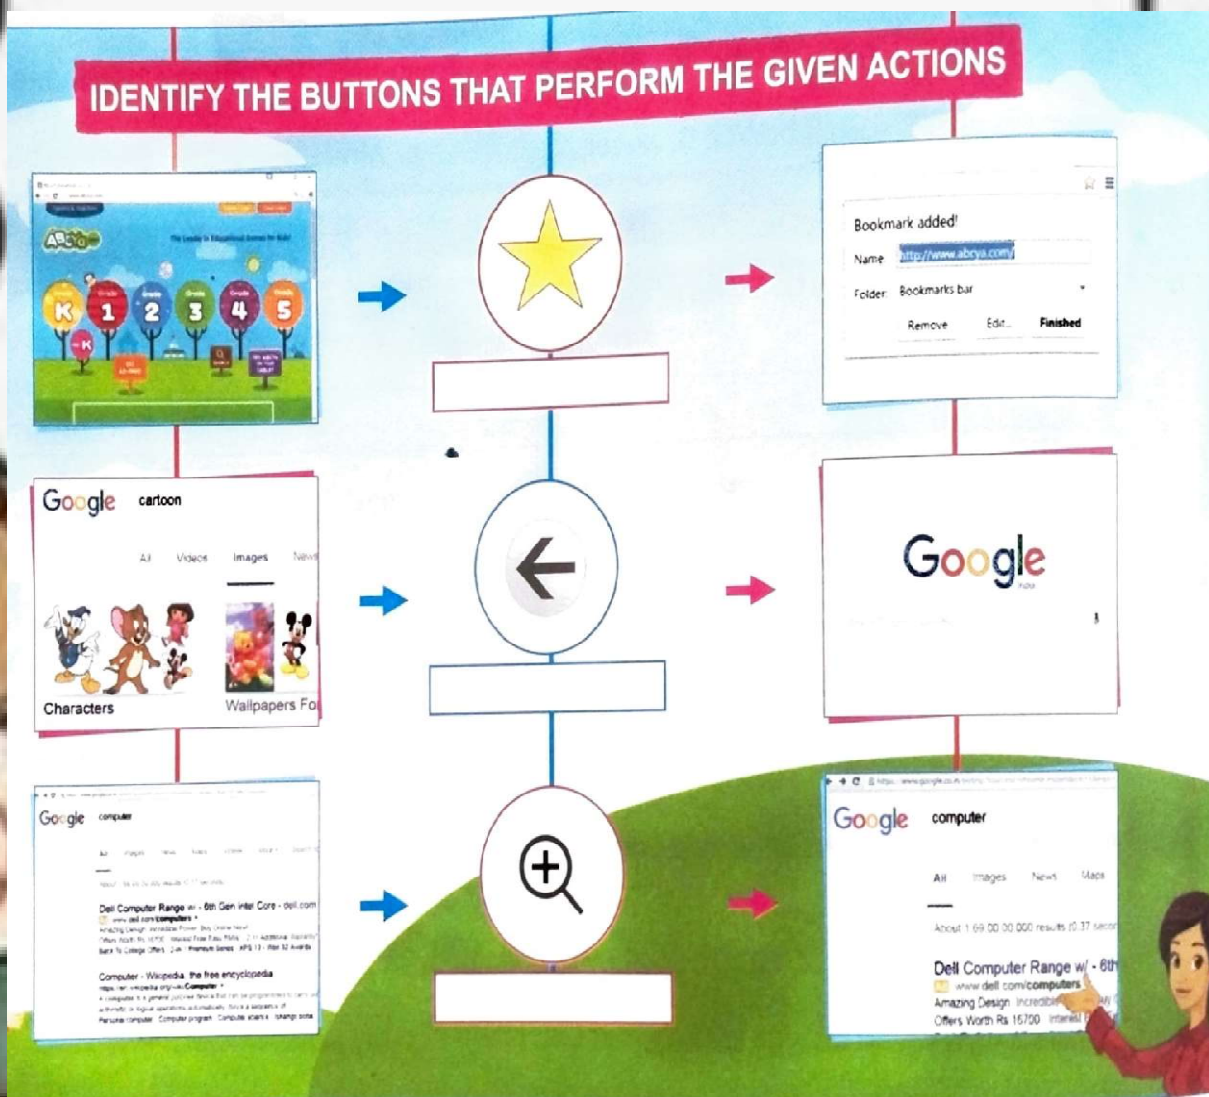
IDENTIFY THE BUTTONS THAT PERFORM THE GIVEN ACTIONS

ABCya

K 1 2 3 4 5

Bookmark added!

Name http://www.abcya.com/

Folder Bookmarks bar

Remove Edit... Finished

Google cartoon

All Videos Images News

Characters

Wallpapers Fo

Google

Google computer

Dell Computer Range w/ - 6th Gen Intel Core - dell.com

www.dell.com/computers

Computer - Wikipedia, the free encyclopedia

Google computer

All Images News Maps

About 1,69,00,00,000 results (0.37 secon

Dell Computer Range w/ - 6th

www.dell.com/computers

Amazing Design. Incredibl

Offers Worth Rs 15700